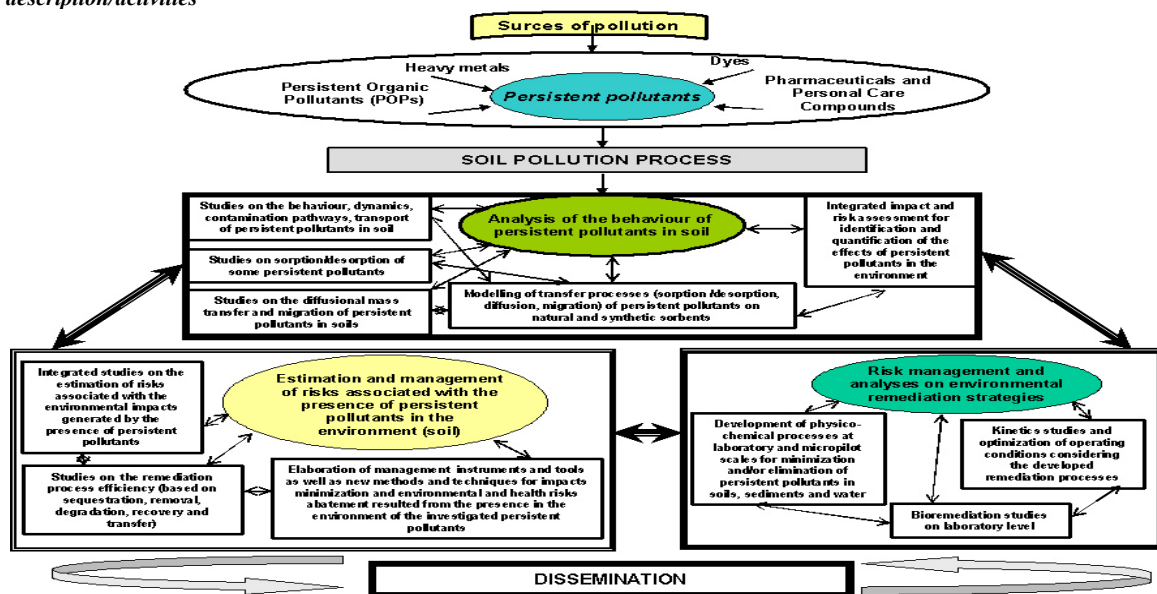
description/activities

Surces of pollution

Heavy metals
Dyes
Persistent Organic Pollutants (POPs)
Persistent pollutants
Pharmaceuticals and Personal Care Compounds

SOIL POLLUTION PROCESS

Studies on the behaviour, dynamics, contamination pathways, transport of persistent pollutants in soil

Analysis of the behaviour of persistent pollutants in soil

Integrated impact and risk assessment for identification and quantification of the effects of persistent pollutants in the environment

Studies on sorption/desorption of some persistent pollutants

Studies on the diffusional mass transfer and migration of persistent pollutants in soils

Modelling of transfer processes (sorption/desorption, diffusion, migration) of persistent pollutants on natural and synthetic sorbents

Integrated studies on the estimation of risks associated with the environmental impacts generated by the presence of persistent pollutants

Estimation and management of risks associated with the presence of persistent pollutants in the environment (soil)

Studies on the remediation process efficiency (based on sequestration, removal, degradation, recovery and transfer)

Elaboration of management instruments and tools as well as new methods and techniques for impacts minimization and environmental and health risks abatement resulted from the presence in the environment of the investigated persistent pollutants

Risk management and analyses on environmental remediation strategies

Development of physico-chemical processes at laboratory and micropilot scales for minimization and/or elimination of persistent pollutants in soils, sediments and water

Kinetics studies and optimization of operating conditions considering the developed remediation processes

Bioremediation studies on laboratory level

DISSEMINATION